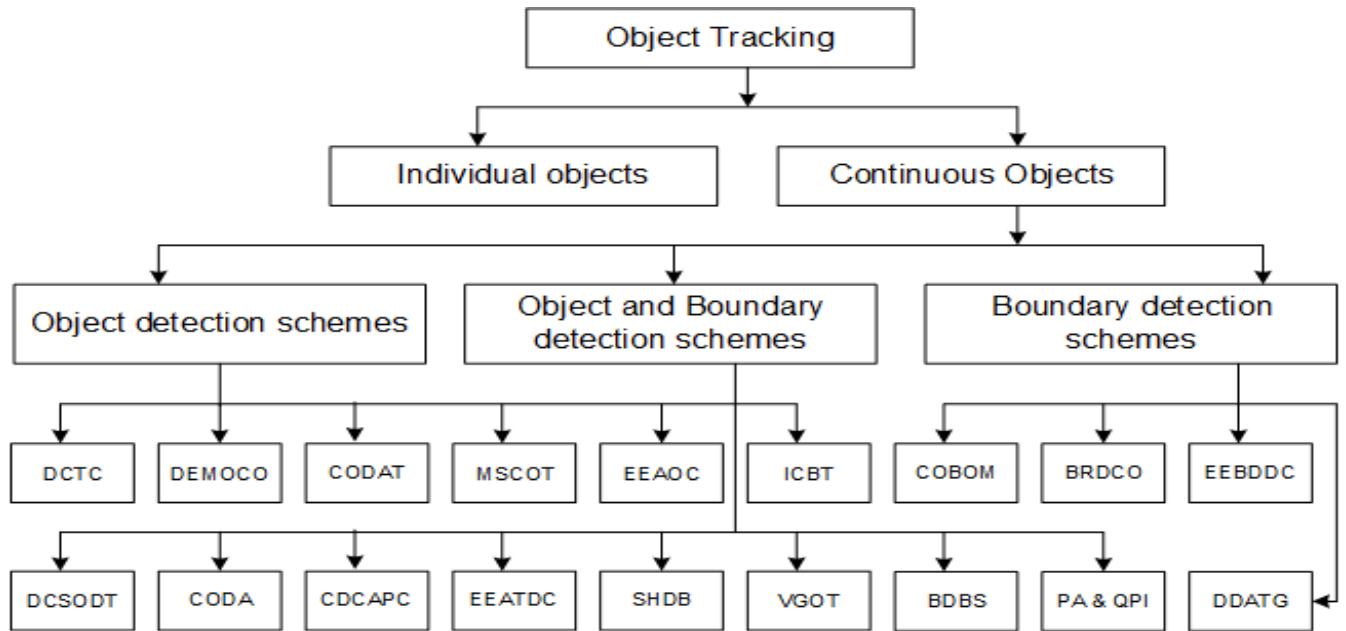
Object Tracking

Individual objects

Continuous Objects

Object detection schemes

Object and Boundary detection schemes

Boundary detection schemes

DCTC

DEMOCO

CODAT

MSCOT

EEAOC

ICBT

COBOM

BRDCO

EEBDDC

DCSODT

CODA

CDCAPC

EEATDC

SHDB

VGOT

BDBS

PA & QPI

DDATG